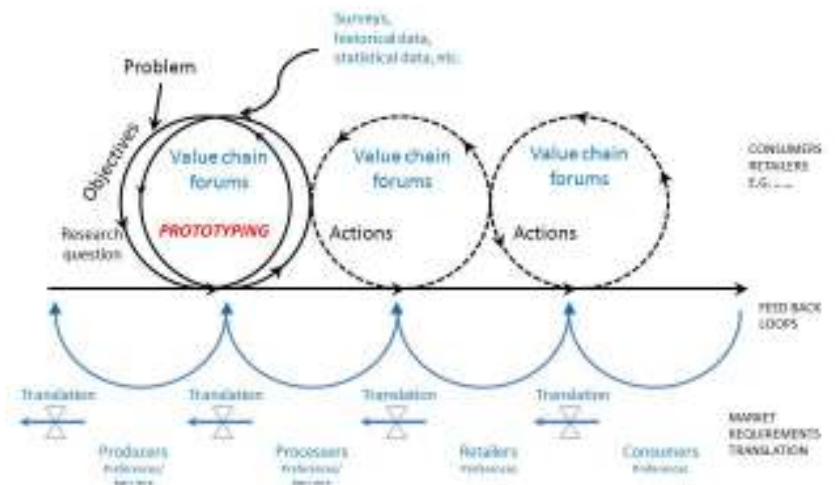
Surveys, historical data, statistical data, etc.

Problem

Objectives

Research question

Value chain forums

PROTOTYPING

Value chain forums

Actions

Value chain forums

Actions

CONSUMERS RETAILERS E.G. ....

FEED BACK LOOPS

Translation

Translation

Translation

Translation

MARKET REQUIREMENTS TRANSLATION

Producers Preferences/ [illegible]

Processers Preferences/ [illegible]

Retailers Preferences

Consumers Preferences